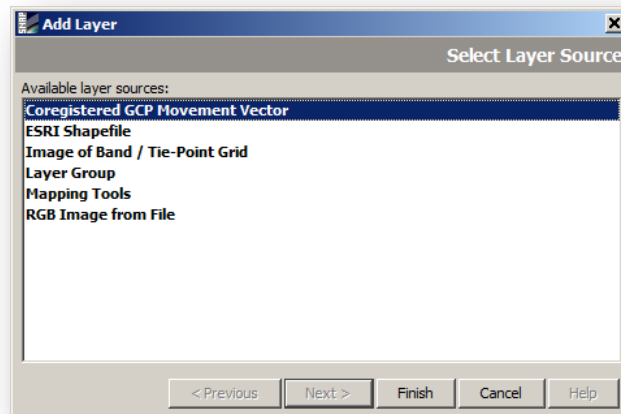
Add Layer

Select Layer Source

Available layer sources:

Coregistered GCP Movement Vector
ESRI Shapefile
Image of Band / Tie-Point Grid
Layer Group
Mapping Tools
RGB Image from File

< Previous | Next > | Finish | Cancel | Help